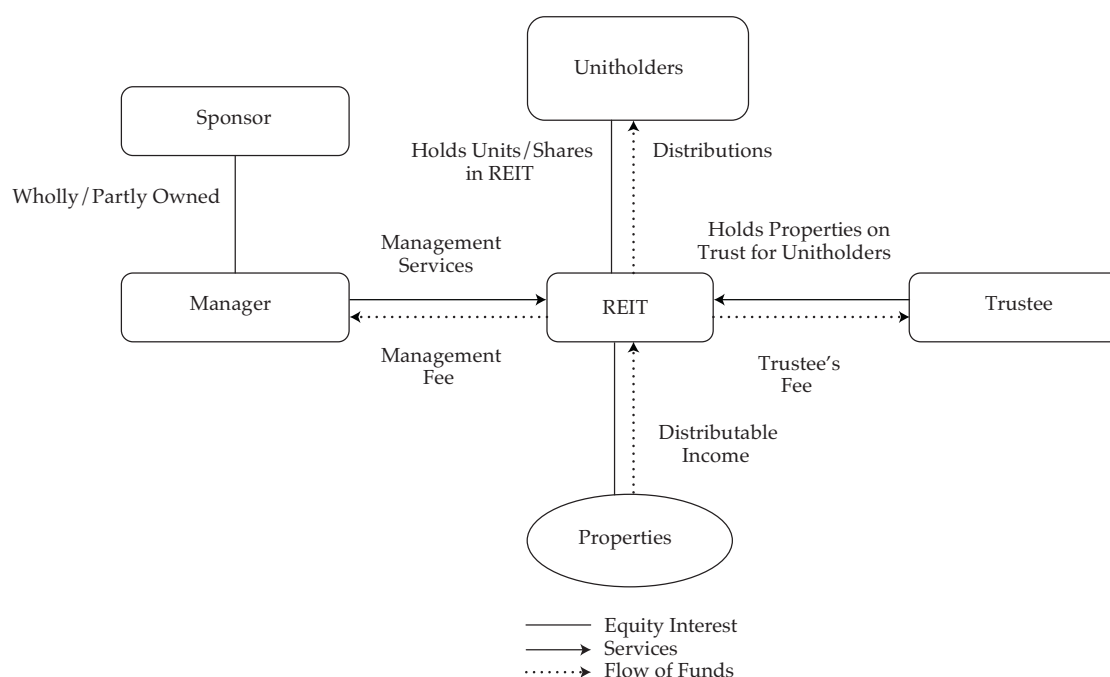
Unitholders

Sponsor

Holds Units/Shares in REIT

Distributions

Wholly/Partly Owned

Management Services

Holds Properties on Trust for Unitholders

Manager

REIT

Trustee

Management Fee

Trustee's Fee

Distributable Income

Properties

Equity Interest
Services
Flow of Funds